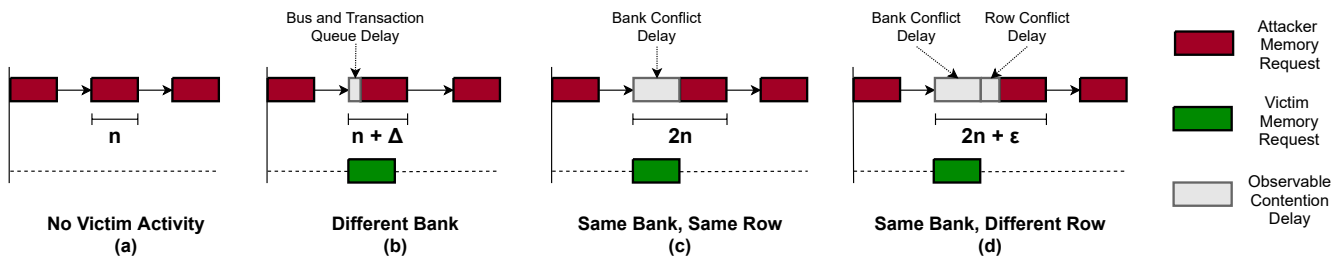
n

No Victim Activity
(a)

Bus and Transaction Queue Delay

n + Δ

Different Bank
(b)

Bank Conflict Delay

2n

Same Bank, Same Row
(c)

Bank Conflict Delay

Row Conflict Delay

2n + ε

Same Bank, Different Row
(d)

Attacker Memory Request

Victim Memory Request

Observable Contention Delay